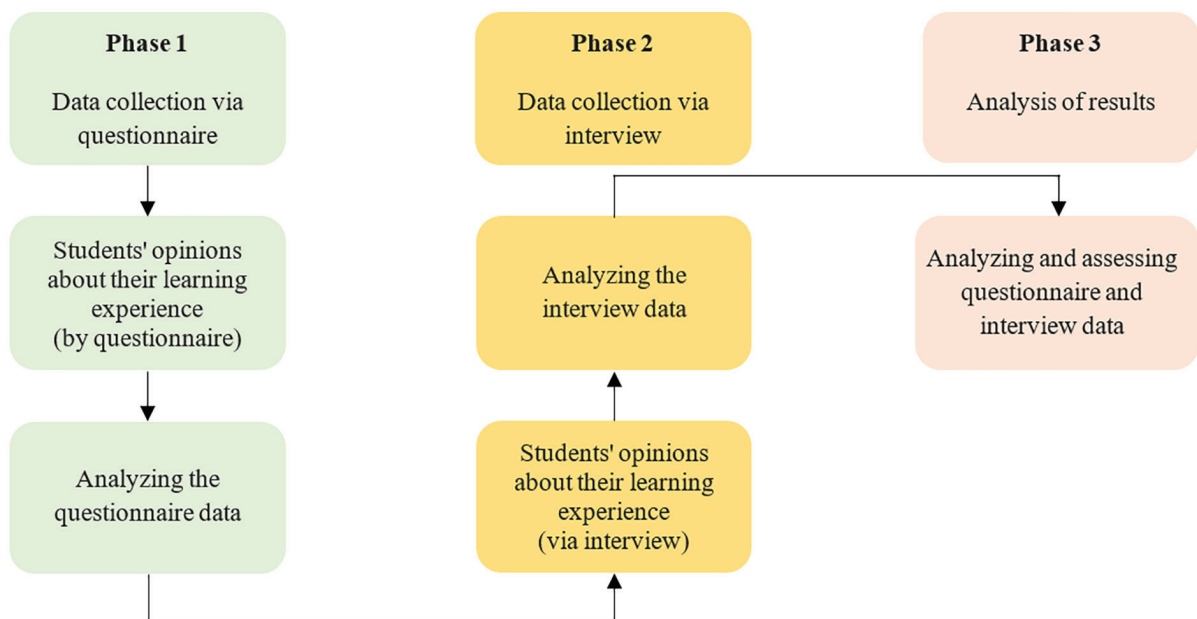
Phase 1

Data collection via questionnaire

Students' opinions about their learning experience (by questionnaire)

Analyzing the questionnaire data

Phase 2

Data collection via interview

Analyzing the interview data

Students' opinions about their learning experience (via interview)

Phase 3

Analysis of results

Analyzing and assessing questionnaire and interview data